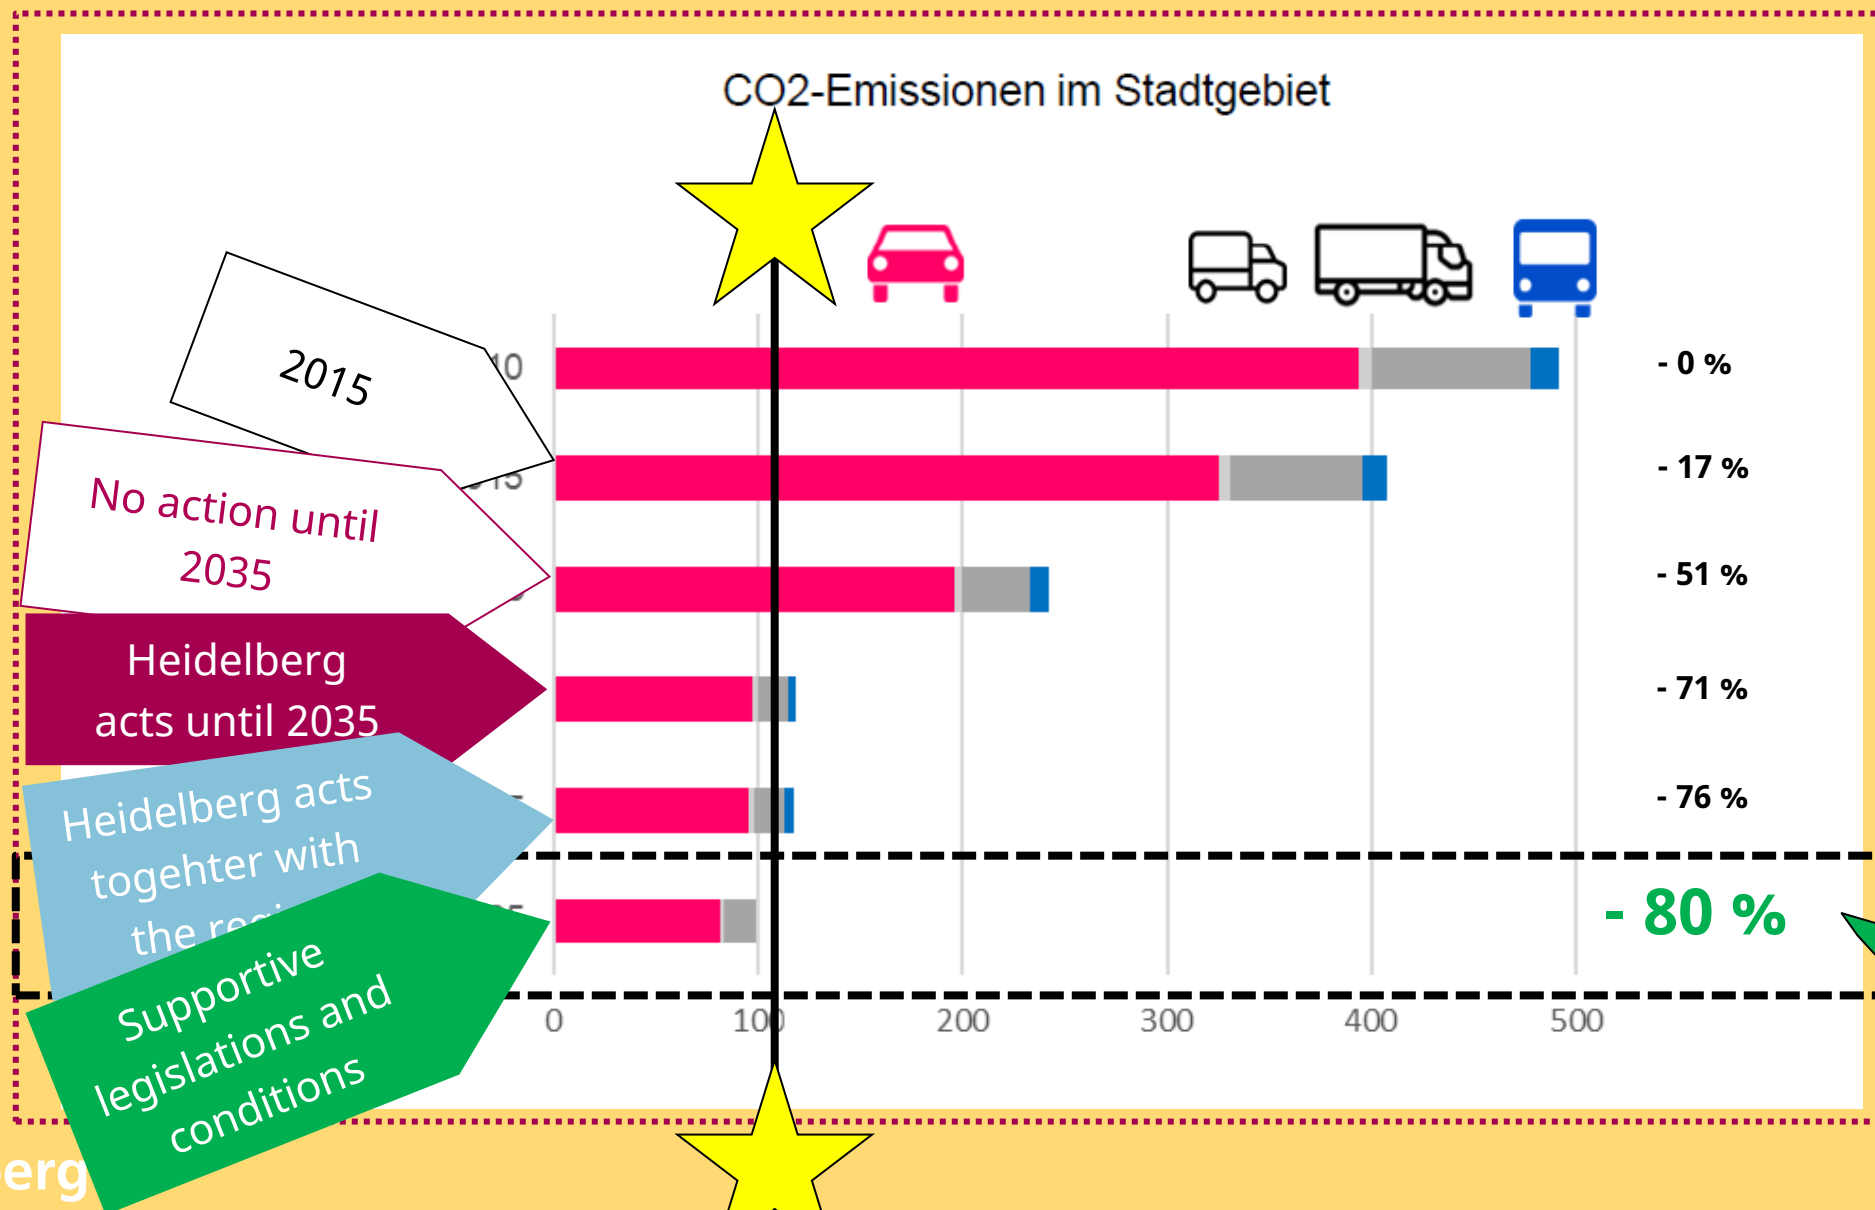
CO2-Emissionen im Stadtgebiet

2015

No action until 2035

Heidelberg acts until 2035

Heidelberg acts togehter with the regi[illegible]

Supportive legislations and conditions

- 0 %

- 17 %

- 51 %

- 71 %

- 76 %

- 80 %

0
100
200
300
400
500

erg